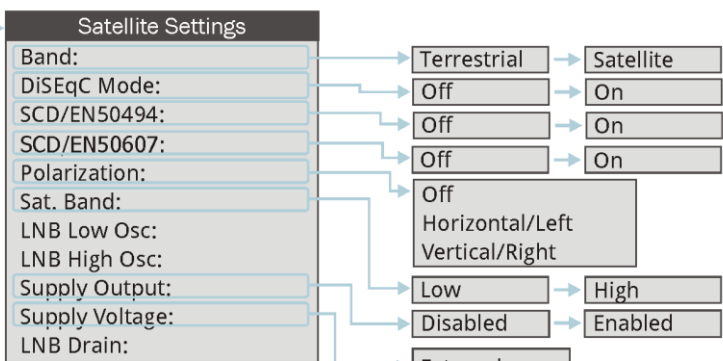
Satellite Settings

Band:
DiSEqC Mode:
SCD/EN50494:
SCD/EN50607:
Polarization:
Sat. Band:
LNB Low Osc:
LNB High Osc:
Supply Output:
Supply Voltage:
LNB Drain:

Terrestrial → Satellite
Off → On
Off → On
Off → On
Off
Horizontal/Left
Vertical/Right
Low → High
Disabled → Enabled
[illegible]